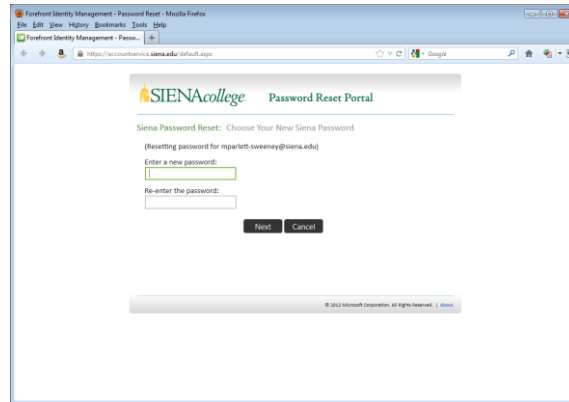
Forefront Identity Management - Password Reset - Mozilla Firefox

File Edit View History Bookmarks Tools Help

Forefront Identity Management - Passw... +

https://accountservice.siena.edu/default.aspx

Google

SIENAcollege Password Reset Portal

Siena Password Reset: Choose Your New Siena Password

(Resetting password for mparlett-sweeney@siena.edu)

Enter a new password:

Re-enter the password:

Next Cancel

© 2012 Microsoft Corporation. All Rights Reserved. | About